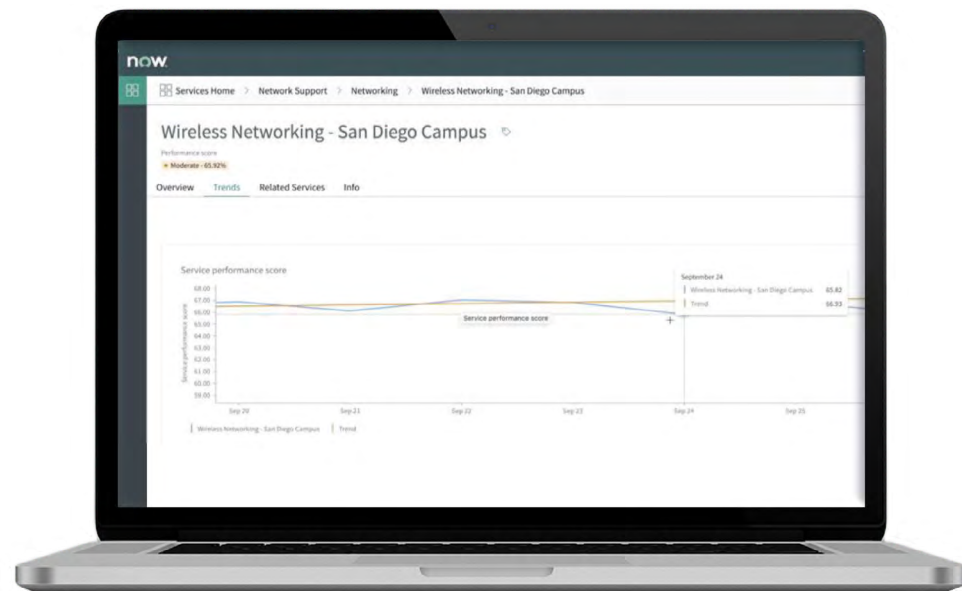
now.

Services Home > Network Support > Networking > Wireless Networking - San Diego Campus

Wireless Networking - San Diego Campus

Performance score
Moderate - 65.92%

Overview Trends Related Services Info

Service performance score

68.00
67.00
66.00
65.00
64.00
63.00
62.00
61.00
60.00
59.00

Service performance score

Sep 20 Sep 21 Sep 22 Sep 23 Sep 24 Sep 25

Service performance score

September 24
Wireless Networking - San Diego Campus 65.82
Trend 66.93

Wireless Networking - San Diego Campus Trend